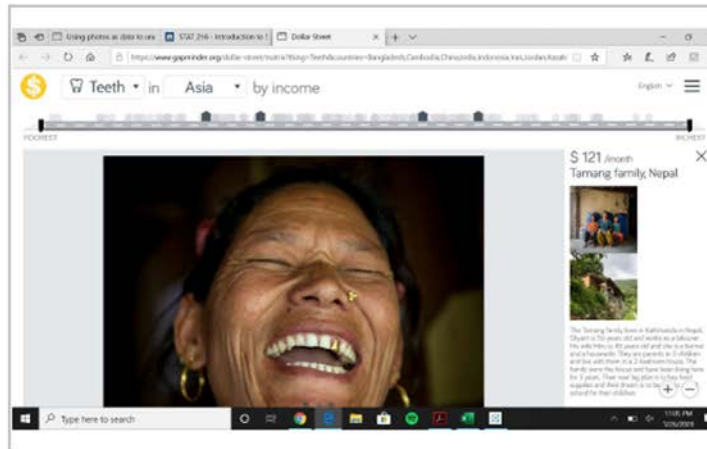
Using photos as data to ans | STAT 216 - Introduction to | Dollar Street

https://www.gapminder.org/dollar-street/matrix?thing=Teeth&countries=Bangladesh,Cambodia,China,India,Indonesia,Iran,Jordan,Kazak

Teeth in Asia by income

English

POOREST

RICHEST

$ 121 /month

Tamang family, Nepal

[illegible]

Type here to search

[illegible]